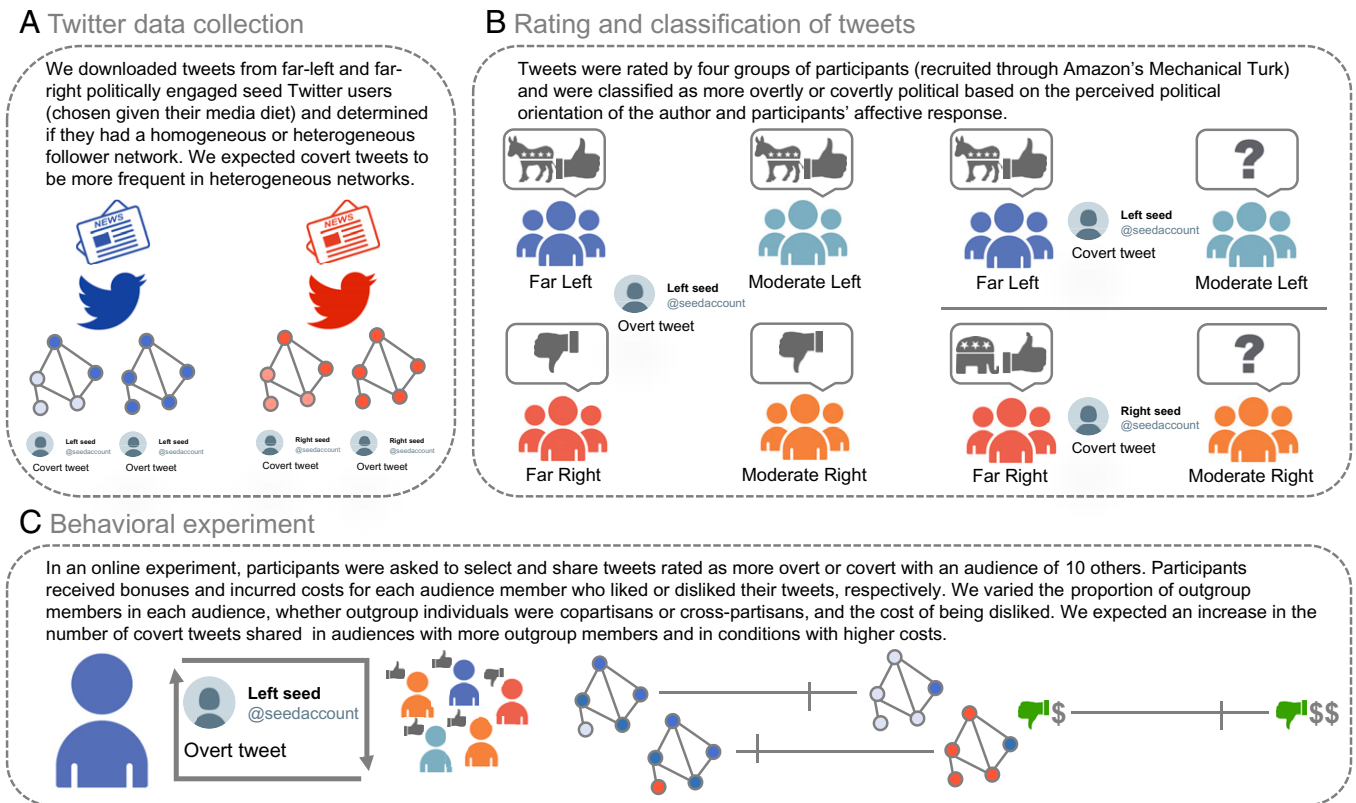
A Twitter data collection

We downloaded tweets from far-left and far-right politically engaged seed Twitter users (chosen given their media diet) and determined if they had a homogeneous or heterogeneous follower network. We expected covert tweets to be more frequent in heterogeneous networks.

NEWS

NEWS

Left seed @seedaccount Covert tweet

Left seed @seedaccount Overt tweet

Right seed @seedaccount Covert tweet

Right seed @seedaccount Overt tweet

B Rating and classification of tweets

Tweets were rated by four groups of participants (recruited through Amazon's Mechanical Turk) and were classified as more overtly or covertly political based on the perceived political orientation of the author and participants' affective response.

Far Left

Moderate Left

Left seed @seedaccount Overt tweet

Far Right

Moderate Right

?

Far Left

Left seed @seedaccount Covert tweet

Moderate Left

?

Far Right

Right seed @seedaccount Covert tweet

Moderate Right

C Behavioral experiment

In an online experiment, participants were asked to select and share tweets rated as more overt or covert with an audience of 10 others. Participants received bonuses and incurred costs for each audience member who liked or disliked their tweets, respectively. We varied the proportion of outgroup members in each audience, whether outgroup individuals were copartisans or cross-partisans, and the cost of being disliked. We expected an increase in the number of covert tweets shared in audiences with more outgroup members and in conditions with higher costs.

Left seed @seedaccount

Overt tweet

$

$$